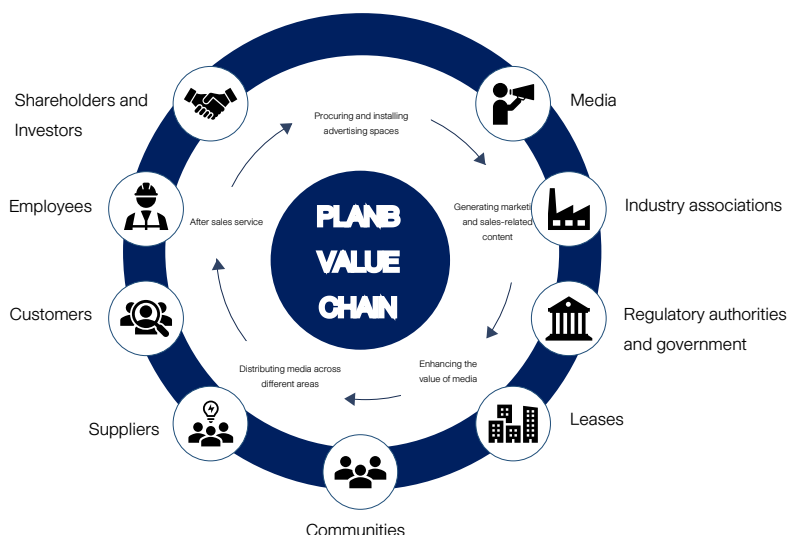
Shareholders and Investors

Media

Procuring and installing advertising spaces

Employees

After sales service

PLANB VALUE CHAIN

Generating marketi and sales-related content

Industry associations

Customers

Regulatory authorities and government

Enhancing the value of media

Distributing media across different areas

Suppliers

Leases

Communities